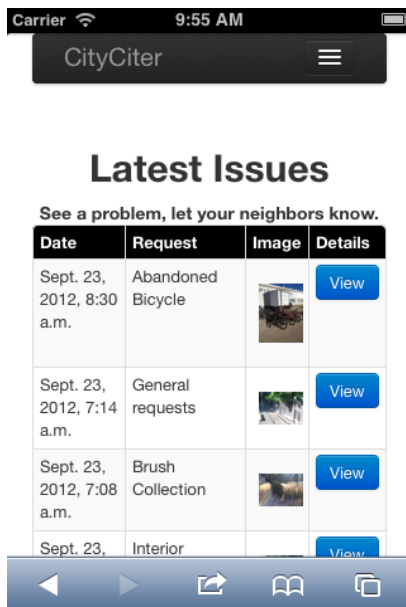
Carrier 9:55 AM

CityCiter

Latest Issues

See a problem, let your neighbors know.

| Date | Request | Image | Details |
|---|---|---|---|
| Sept. 23, 2012, 8:30 a.m. | Abandoned Bicycle | | View |
| Sept. 23, 2012, 7:14 a.m. | General requests | | View |
| Sept. 23, 2012, 7:08 a.m. | Brush Collection | | View |
| Sept. 23, | Interior | | View |